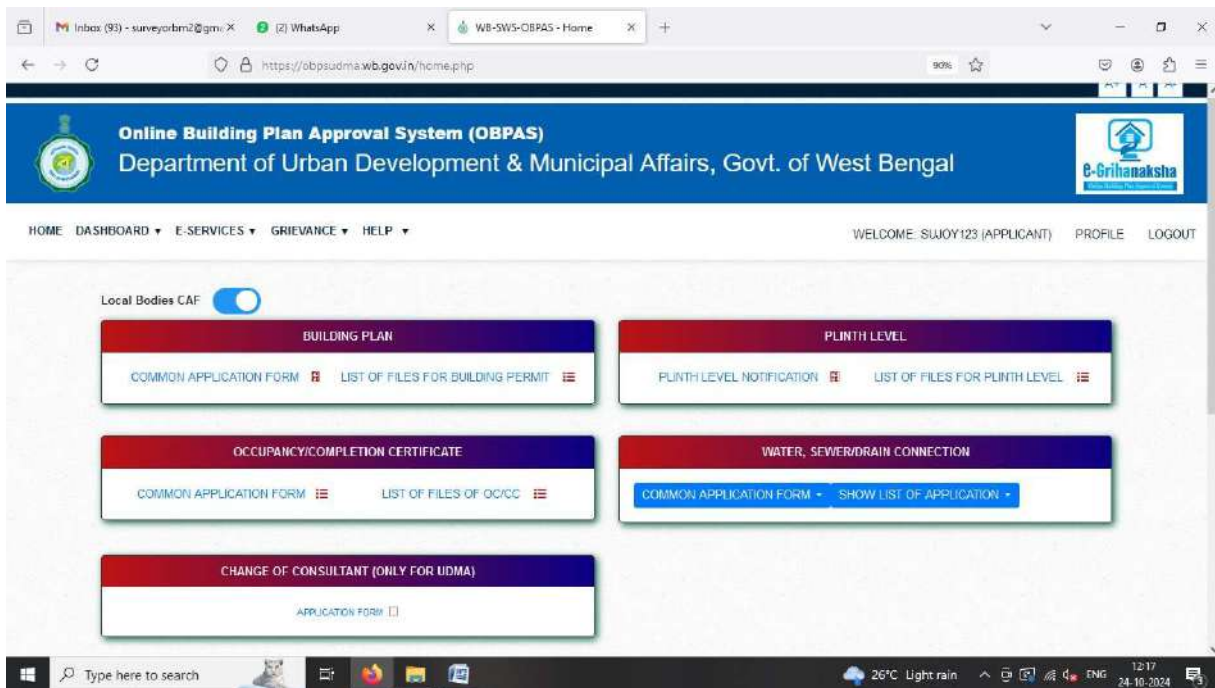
Inbox (93) - surveyorbm2@gm ×
(2) WhatsApp ×
WB-SWS-OBPAS - Home ×
+

https://obpsudma.wb.gov.in/home.php
90%

A+ A A-

Online Building Plan Approval System (OBPAS)
Department of Urban Development & Municipal Affairs, Govt. of West Bengal

e-Grihanaksha

HOME DASHBOARD ▾ E-SERVICES ▾ GRIEVANCE ▾ HELP ▾
WELCOME: SUJOY123 (APPLICANT) PROFILE LOGOUT

Local Bodies CAF

BUILDING PLAN
COMMON APPLICATION FORM LIST OF FILES FOR BUILDING PERMIT

PLINTH LEVEL
PLINTH LEVEL NOTIFICATION LIST OF FILES FOR PLINTH LEVEL

OCCUPANCY/COMPLETION CERTIFICATE
COMMON APPLICATION FORM LIST OF FILES OF OC/CC

WATER, SEWER/DRAIN CONNECTION
COMMON APPLICATION FORM ▾ SHOW LIST OF APPLICATION ▾

CHANGE OF CONSULTANT (ONLY FOR UDMA)
APPLICATION FORM

Type here to search
26°C Light rain ENG 12:17 24-10-2024